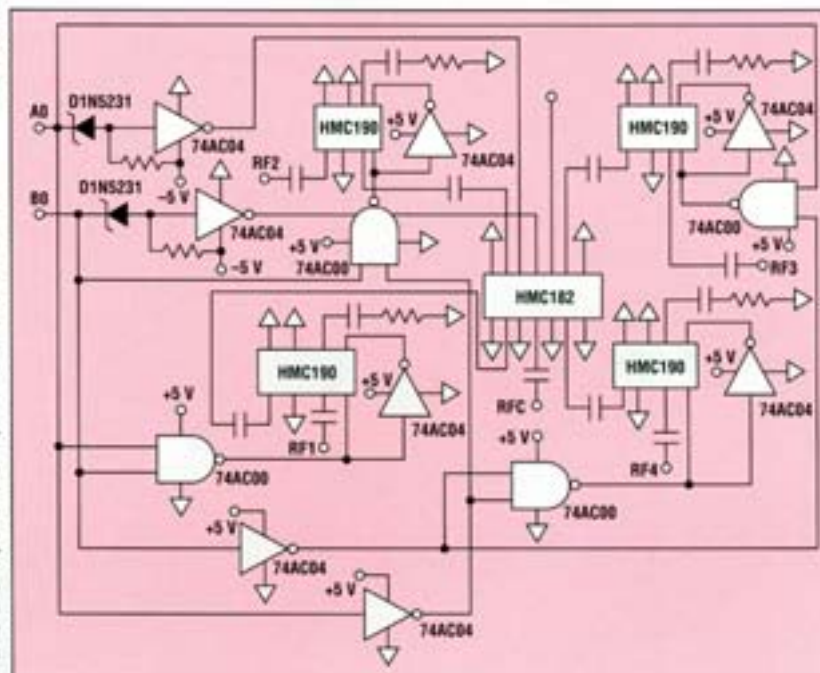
A0
D1N5231
74AC04
-5 V
B0
D1N5231
74AC04
-5 V
HMC190
+5 V
74AC04
RF2
+5 V
74AC00
HMC190
+5 V
74AC04
74AC00
+5 V
RF3
HMC182
HMC190
+5 V
74AC04
RF1
RFC
HMC190
+5 V
74AC04
RF4
+5 V
74AC00
+5 V
+5 V
74AC00
+5 V
74AC04
+5 V
74AC04